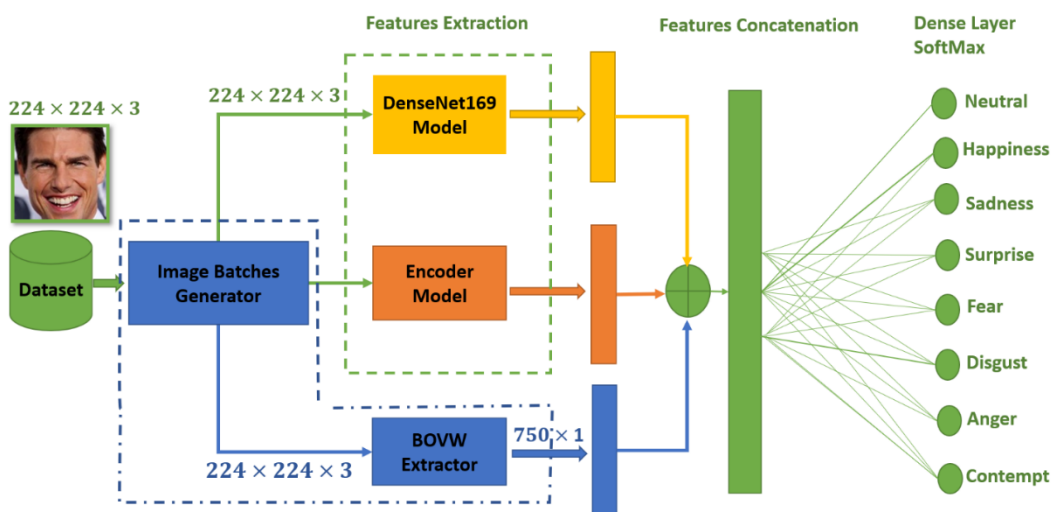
Features Extraction

Features Concatenation

Dense Layer SoftMax

$224 \times 224 \times 3$

$224 \times 224 \times 3$

DenseNet169 Model

Dataset

Image Batches Generator

Encoder Model

BOVW Extractor

$750 \times 1$

$224 \times 224 \times 3$

Neutral

Happiness

Sadness

Surprise

Fear

Disgust

Anger

Contempt